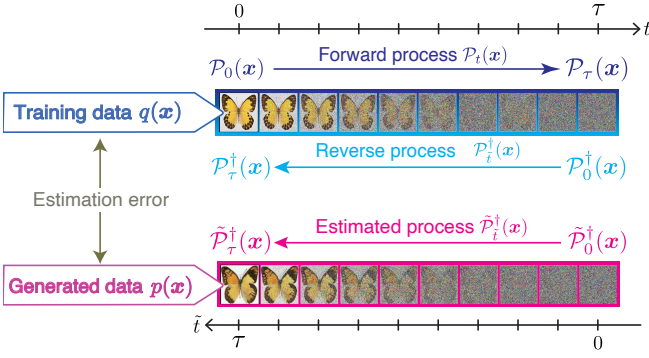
$0$ $\tau$ $t$

$\mathcal{P}_0(\boldsymbol{x})$ Forward process $\mathcal{P}_t(\boldsymbol{x})$ $\mathcal{P}_\tau(\boldsymbol{x})$

Training data $q(\boldsymbol{x})$

$\mathcal{P}^\dagger_\tau(\boldsymbol{x})$ Reverse process $\mathcal{P}^\dagger_{\tilde{t}}(\boldsymbol{x})$ $\mathcal{P}^\dagger_0(\boldsymbol{x})$

Estimation error

$\tilde{\mathcal{P}}^\dagger_\tau(\boldsymbol{x})$ Estimated process $\tilde{\mathcal{P}}^\dagger_{\tilde{t}}(\boldsymbol{x})$ $\tilde{\mathcal{P}}^\dagger_0(\boldsymbol{x})$

Generated data $p(\boldsymbol{x})$

$\tilde{t}$ $\tau$ $0$